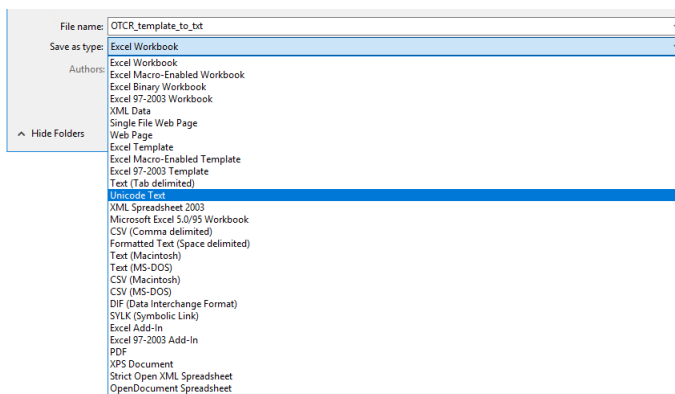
File name: OTCR_template_to_txt

Save as type: Excel Workbook

Authors:

Hide Folders

Excel Workbook
Excel Macro-Enabled Workbook
Excel Binary Workbook
Excel 97-2003 Workbook
XML Data
Single File Web Page
Web Page
Excel Template
Excel Macro-Enabled Template
Excel 97-2003 Template
Text (Tab delimited)
Unicode Text
XML Spreadsheet 2003
Microsoft Excel 5.0/95 Workbook
CSV (Comma delimited)
Formatted Text (Space delimited)
Text (Macintosh)
Text (MS-DOS)
CSV (Macintosh)
CSV (MS-DOS)
DIF (Data Interchange Format)
SYLK (Symbolic Link)
Excel Add-In
Excel 97-2003 Add-In
PDF
XPS Document
Strict Open XML Spreadsheet
OpenDocument Spreadsheet